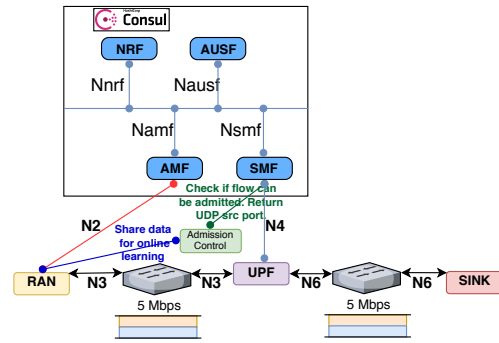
HashiCorp Consul
NRF
AUSF
Nnrf
Nausf
Namf
Nsmf
AMF
SMF
Check if flow can be admitted. Return UDP src port.
N2
Share data for online learning
Admission Control
N4
RAN
N3
N3
UPF
N6
N6
SINK
5 Mbps
5 Mbps